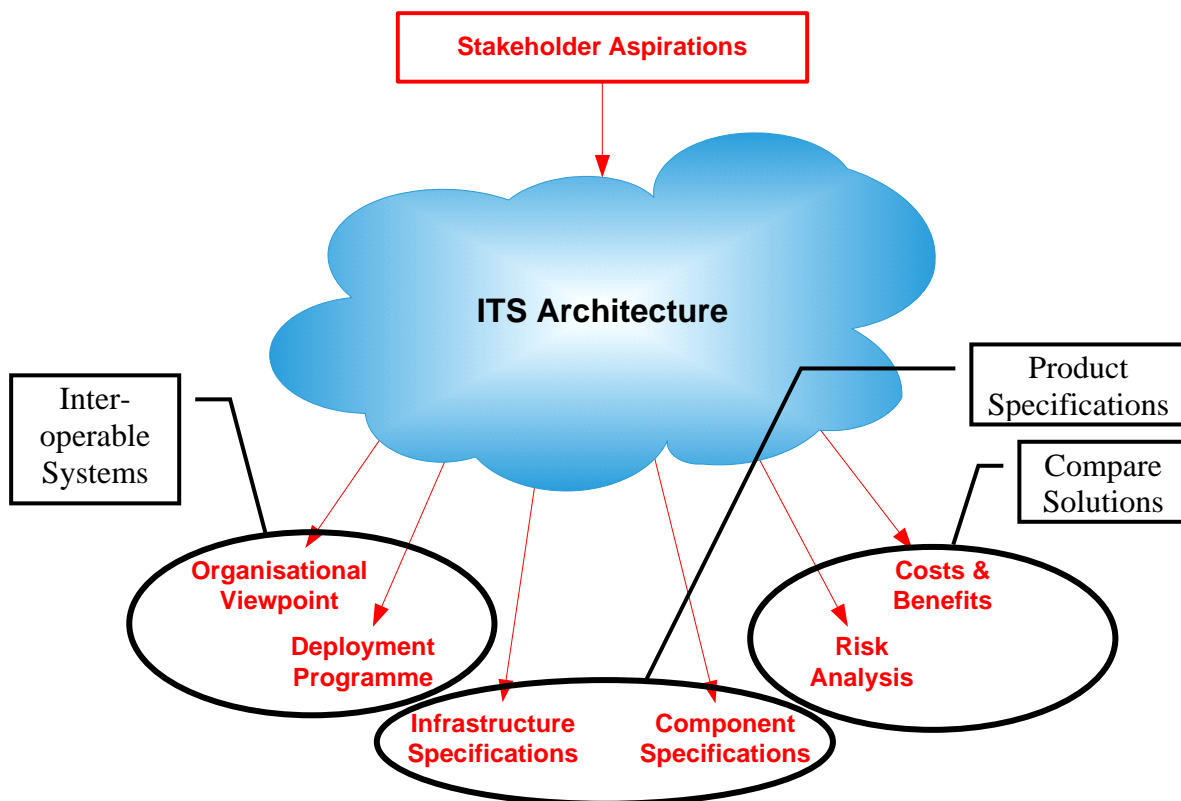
Stakeholder Aspirations

ITS Architecture

Inter-operable Systems

Product Specifications

Compare Solutions

Organisational Viewpoint

Deployment Programme

Infrastructure Specifications

Component Specifications

Costs & Benefits

Risk Analysis